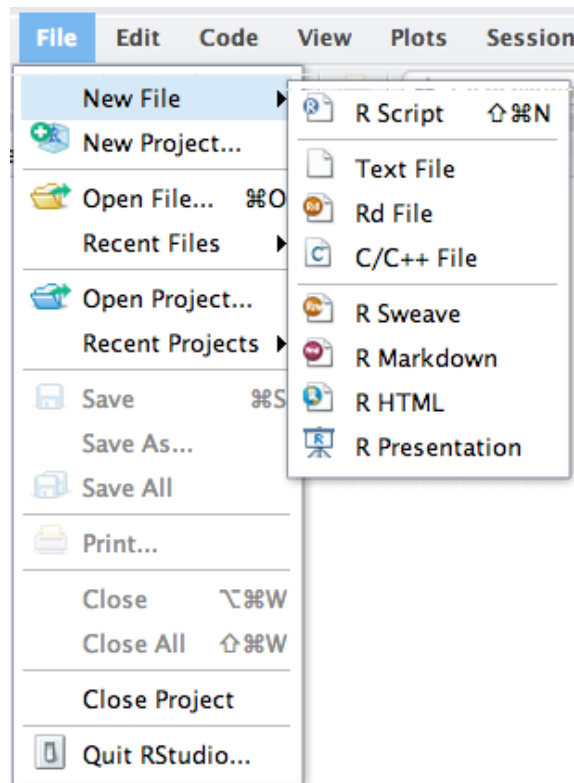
File Edit Code View Plots Session

New File
New Project...
Open File... ⌘O
Recent Files
Open Project...
Recent Projects
Save ⌘S
Save As...
Save All
Print...
Close ⌥⌘W
Close All ⇧⌘W
Close Project
Quit RStudio...

R Script ⇧⌘N
Text File
Rd File
C/C++ File
R Sweave
R Markdown
R HTML
R Presentation